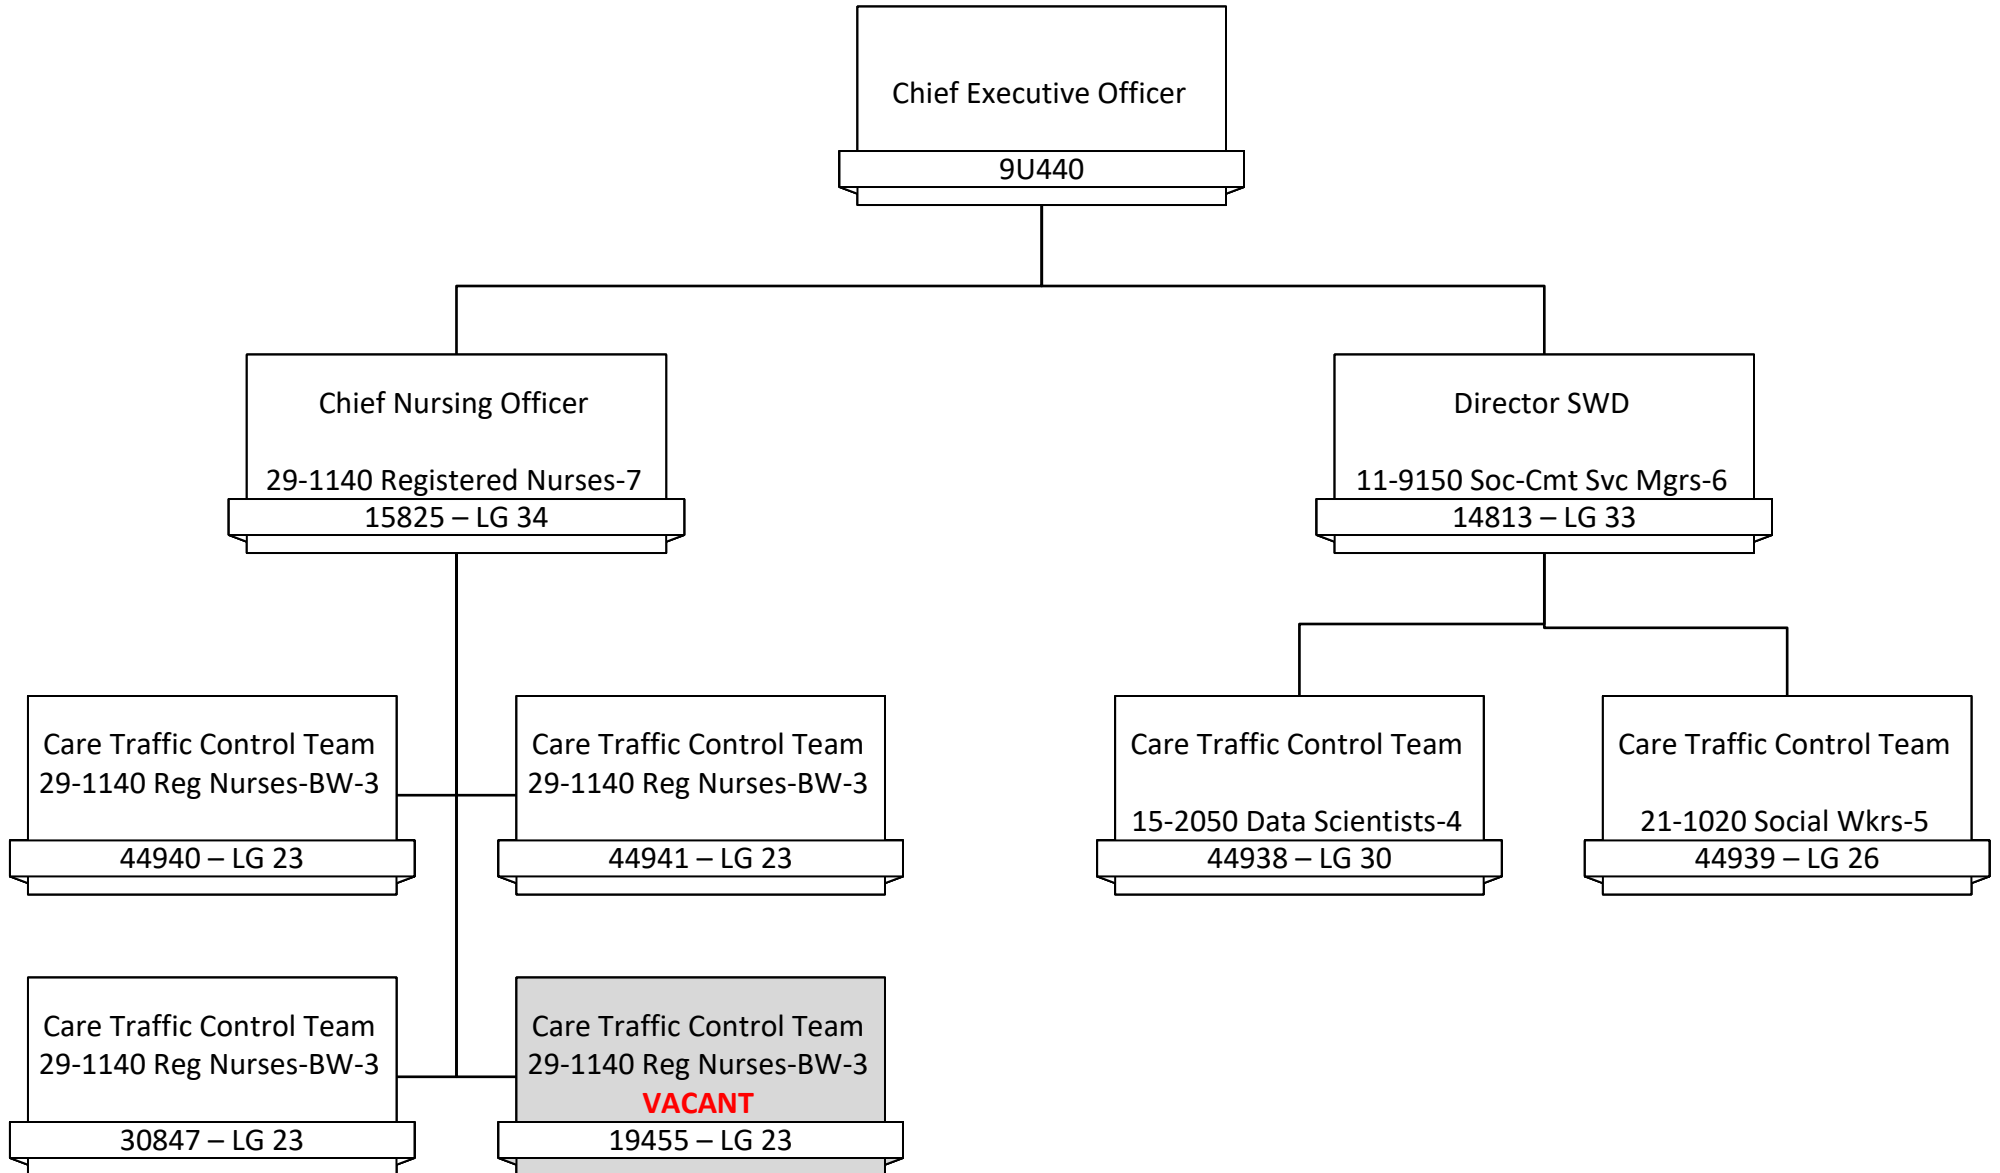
Chief Executive Officer
9U440

Chief Nursing Officer
29-1140 Registered Nurses-7
15825 – LG 34

Director SWD
11-9150 Soc-Cmt Svc Mgrs-6
14813 – LG 33

Care Traffic Control Team
29-1140 Reg Nurses-BW-3
44940 – LG 23

Care Traffic Control Team
29-1140 Reg Nurses-BW-3
44941 – LG 23

Care Traffic Control Team
15-2050 Data Scientists-4
44938 – LG 30

Care Traffic Control Team
21-1020 Social Wkrs-5
44939 – LG 26

Care Traffic Control Team
29-1140 Reg Nurses-BW-3
30847 – LG 23

Care Traffic Control Team
29-1140 Reg Nurses-BW-3
VACANT
19455 – LG 23